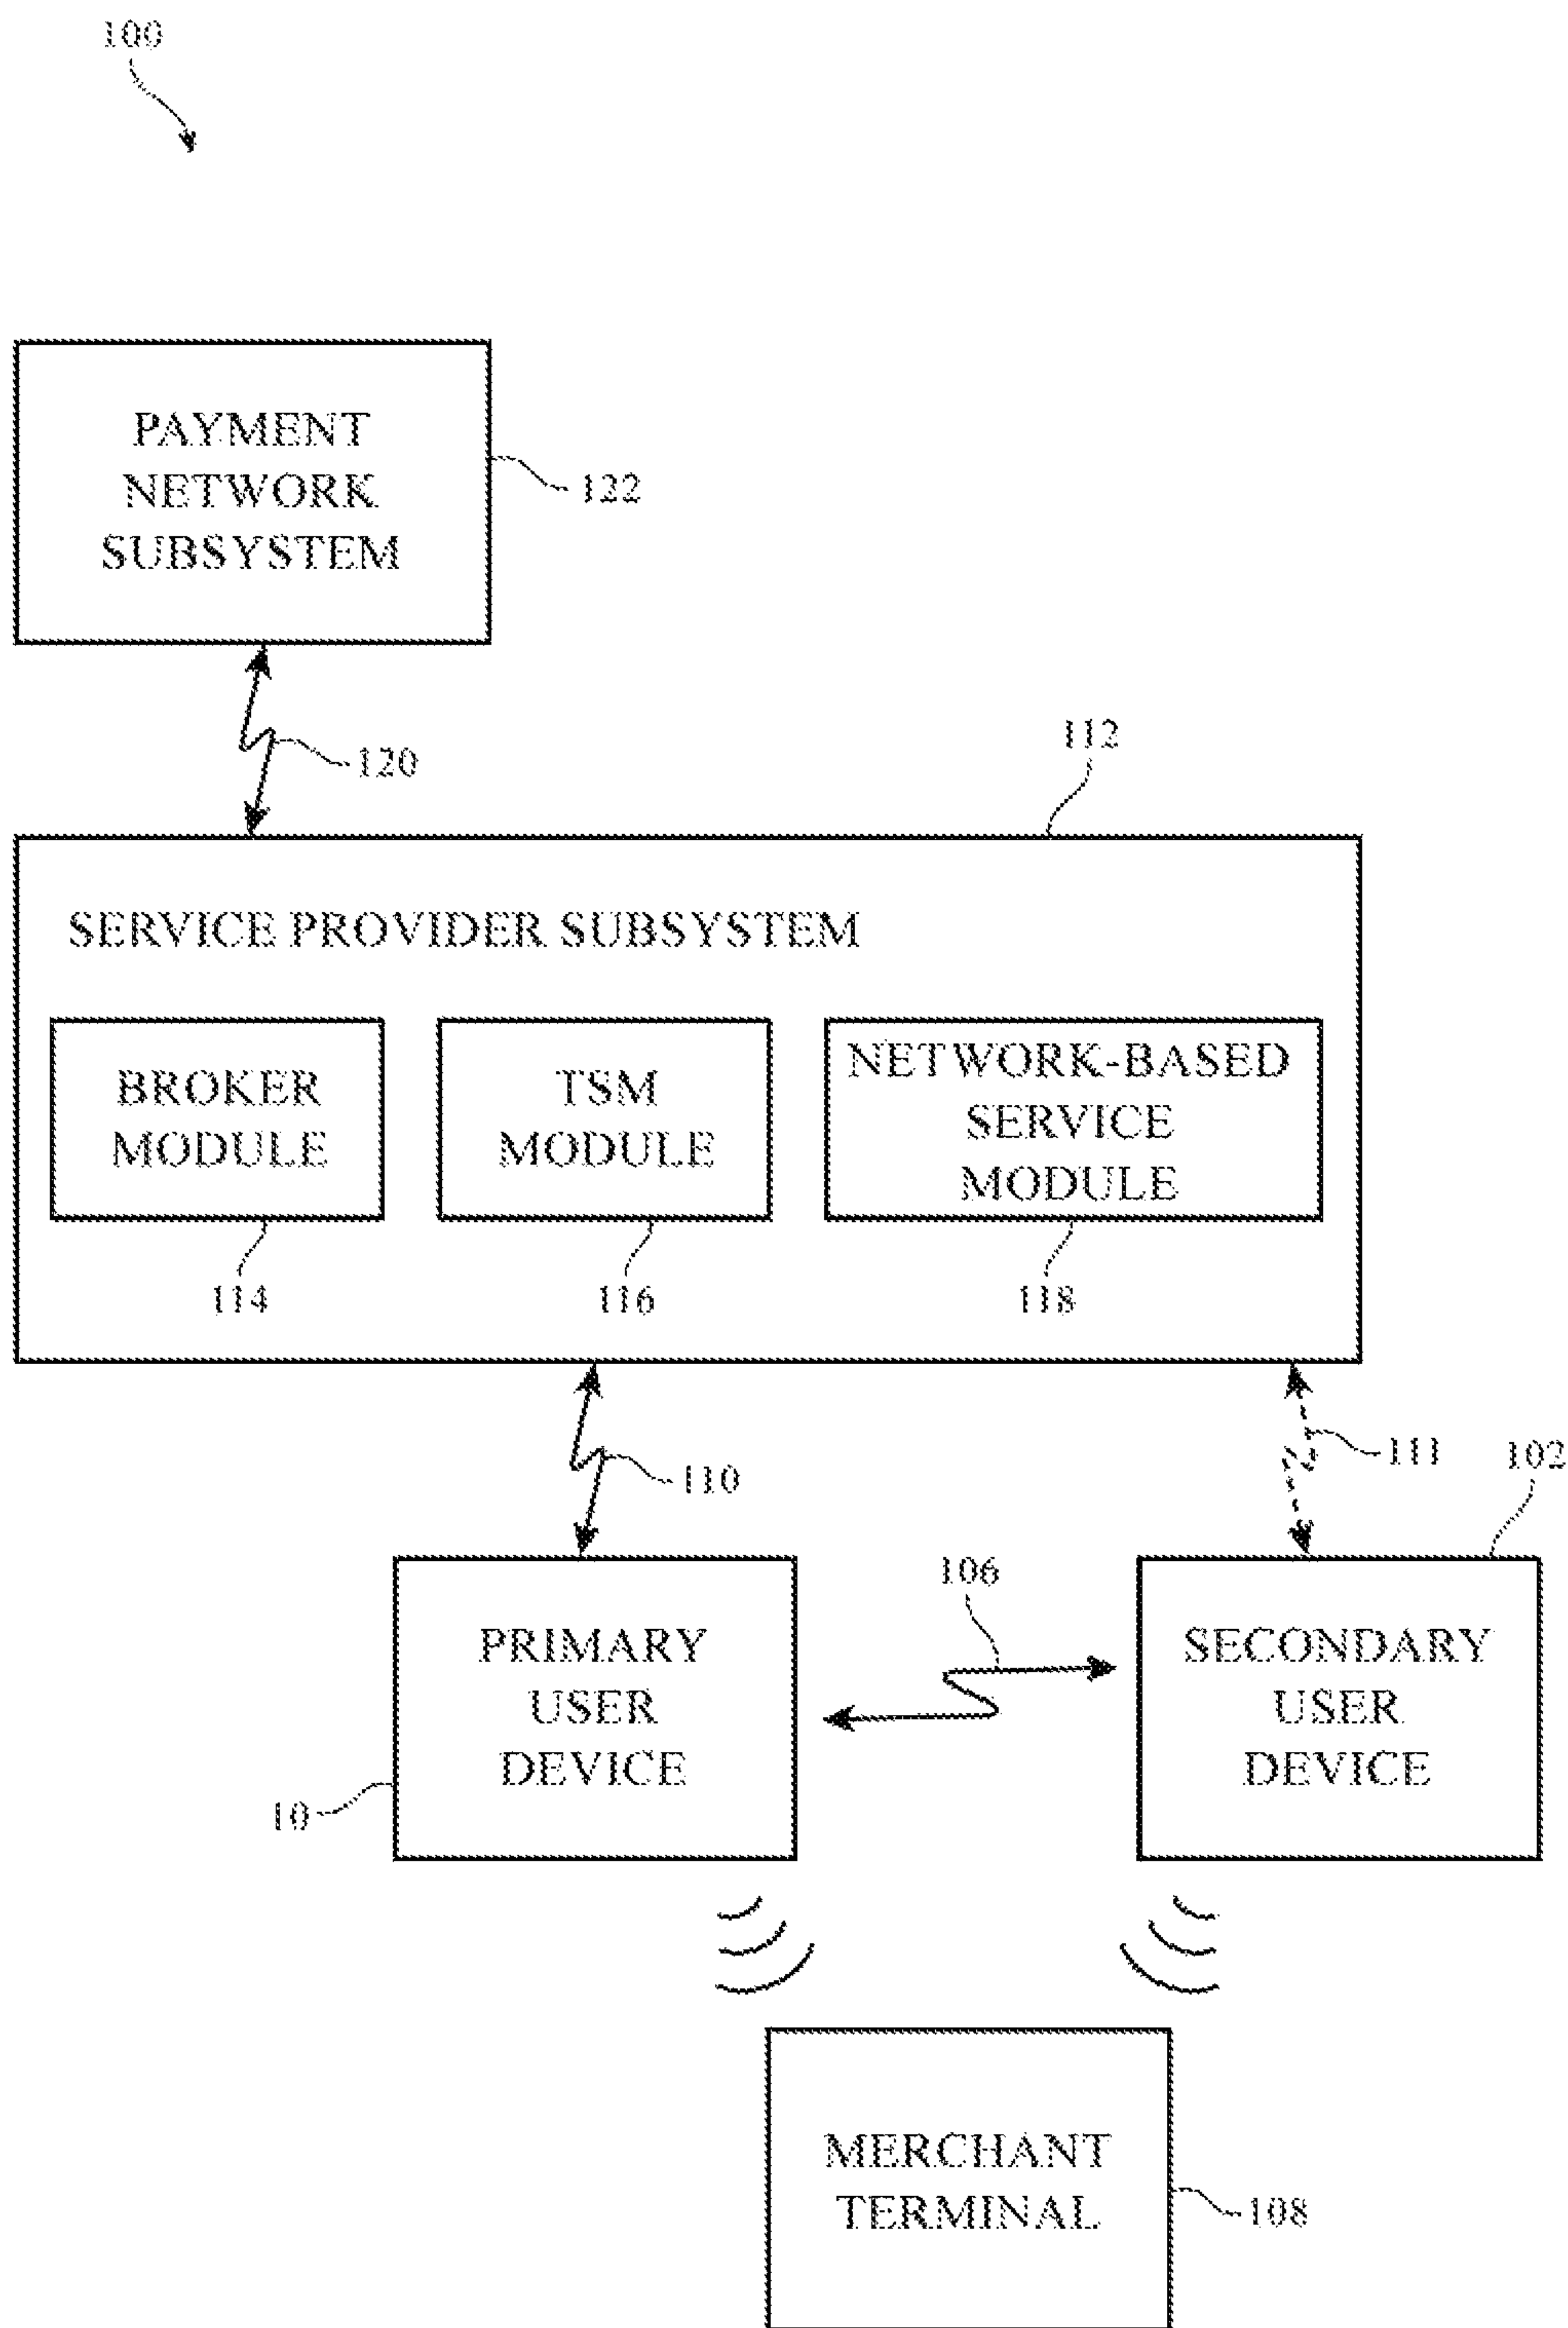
100

PAYMENT NETWORK SUBSYSTEM

122

120

112

SERVICE PROVIDER SUBSYSTEM

BROKER MODULE

TSM MODULE

NETWORK-BASED SERVICE MODULE

114

116

118

110

111

102

106

PRIMARY USER DEVICE

SECONDARY USER DEVICE

10

MERCHANT TERMINAL

108